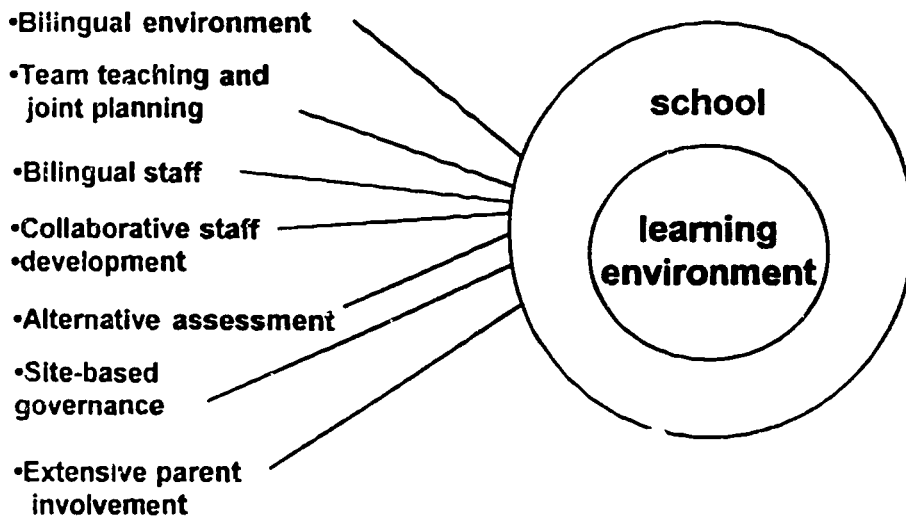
•Bilingual environment

•Team teaching and joint planning

•Bilingual staff

•Collaborative staff
•development

•Alternative assessment

•Site-based governance

•Extensive parent involvement

school

learning environment